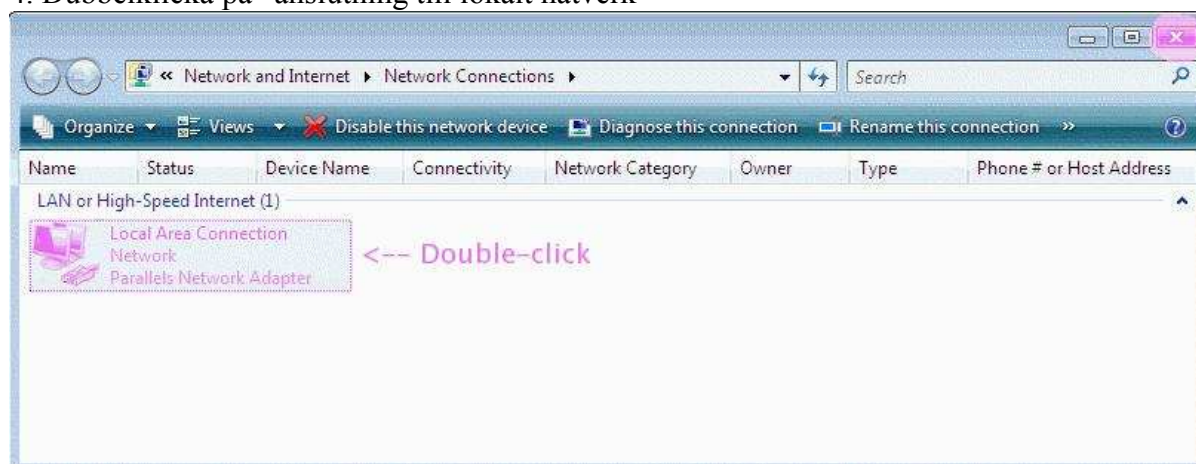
4. Dubbelklicka på "anslutning till lokalt nätverk"

« Network and Internet ▸ Network Connections ▸

Search

Organize ▾ Views ▾ Disable this network device Diagnose this connection Rename this connection »

| Name | Status | Device Name | Connectivity | Network Category | Owner | Type | Phone # or Host Address |
|---|---|---|---|---|---|---|---|

LAN or High-Speed Internet (1)

Local Area Connection
Network
Parallels Network Adapter

<-- Double-click